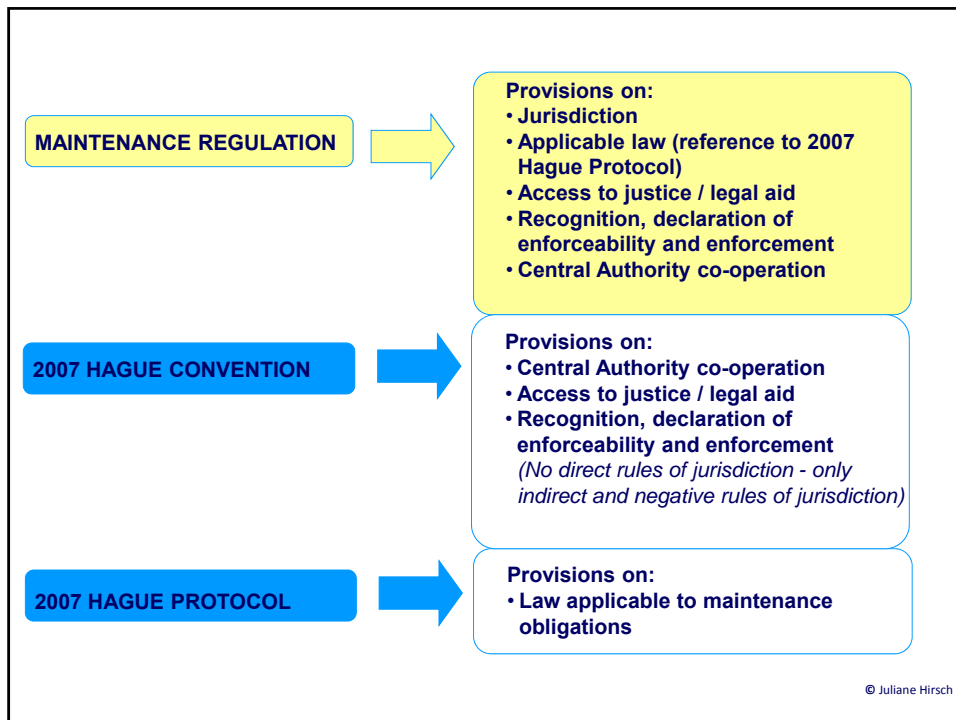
MAINTENANCE REGULATION

Provisions on:
• Jurisdiction
• Applicable law (reference to 2007 Hague Protocol)
• Access to justice / legal aid
• Recognition, declaration of enforceability and enforcement
• Central Authority co-operation

2007 HAGUE CONVENTION

Provisions on:
• Central Authority co-operation
• Access to justice / legal aid
• Recognition, declaration of enforceability and enforcement
(No direct rules of jurisdiction - only indirect and negative rules of jurisdiction)

2007 HAGUE PROTOCOL

Provisions on:
• Law applicable to maintenance obligations

© Juliane Hirsch